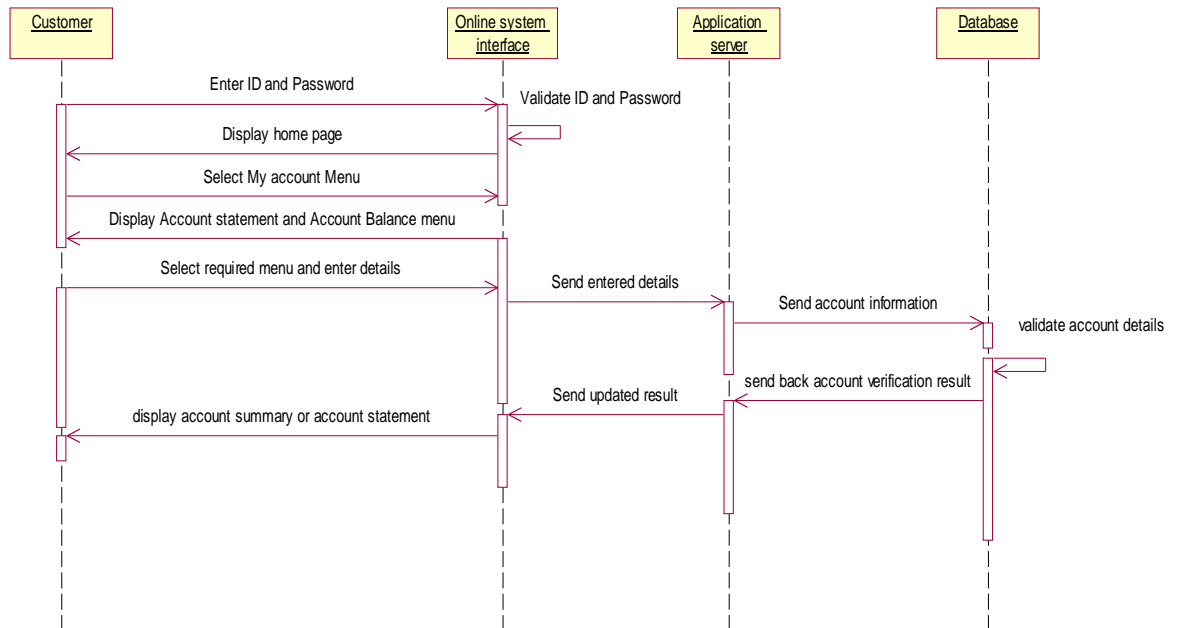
Customer

Online system interface

Application server

Database

Enter ID and Password

Validate ID and Password

Display home page

Select My account Menu

Display Account statement and Account Balance menu

Select required menu and enter details

Send entered details

Send account information

validate account details

send back account verification result

Send updated result

display account summary or account statement